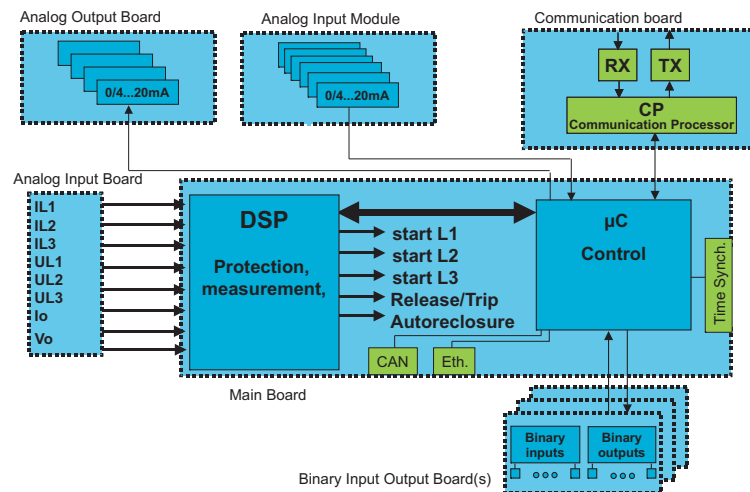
Analog Output Board

0/4...20mA

Analog Input Module

0/4...20mA

Communication board

RX

TX

CP
Communication Processor

Analog Input Board

IL1
IL2
IL3
UL1
UL2
UL3
Io
Vo

DSP

Protection, measurement,

start L1
start L2
start L3
Release/Trip
Autoreclosure

µC

Control

Time Synch.

CAN

Eth.

Main Board

Binary inputs

Binary outputs

Binary Input Output Board(s)